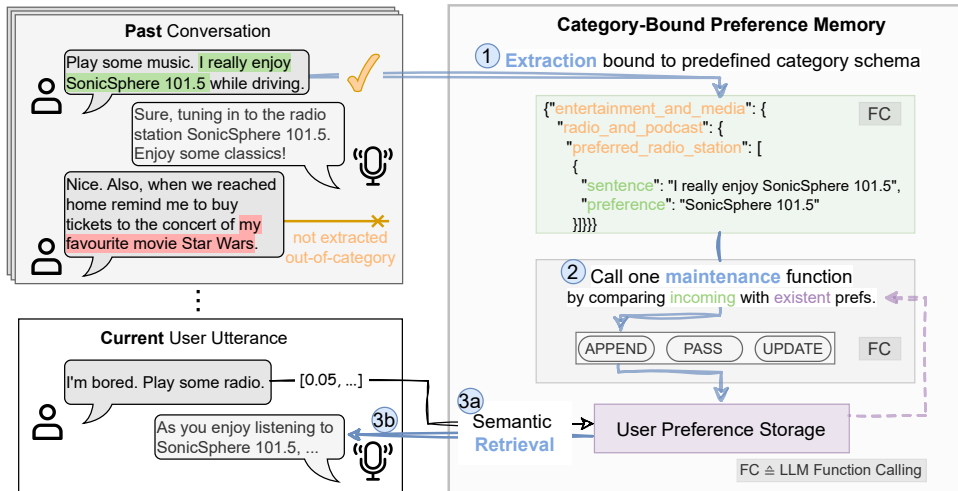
Past Conversation

Play some music. I really enjoy SonicSphere 101.5 while driving.

Sure, tuning in to the radio station SonicSphere 101.5. Enjoy some classics!

Nice. Also, when we reached home remind me to buy tickets to the concert of my favourite movie Star Wars.

not extracted out-of-category

⋮

Current User Utterance

I'm bored. Play some radio.

[0.05, ...]

As you enjoy listening to SonicSphere 101.5, ...

Category-Bound Preference Memory

1 Extraction bound to predefined category schema

{"entertainment_and_media": {
"radio_and_podcast": {
"preferred_radio_station": [
{
"sentence": "I really enjoy SonicSphere 101.5",
"preference": "SonicSphere 101.5"
}]}}}

FC

2 Call one maintenance function by comparing incoming with existent prefs.

APPEND PASS UPDATE

FC

3a Semantic Retrieval

3b

User Preference Storage

FC ≙ LLM Function Calling